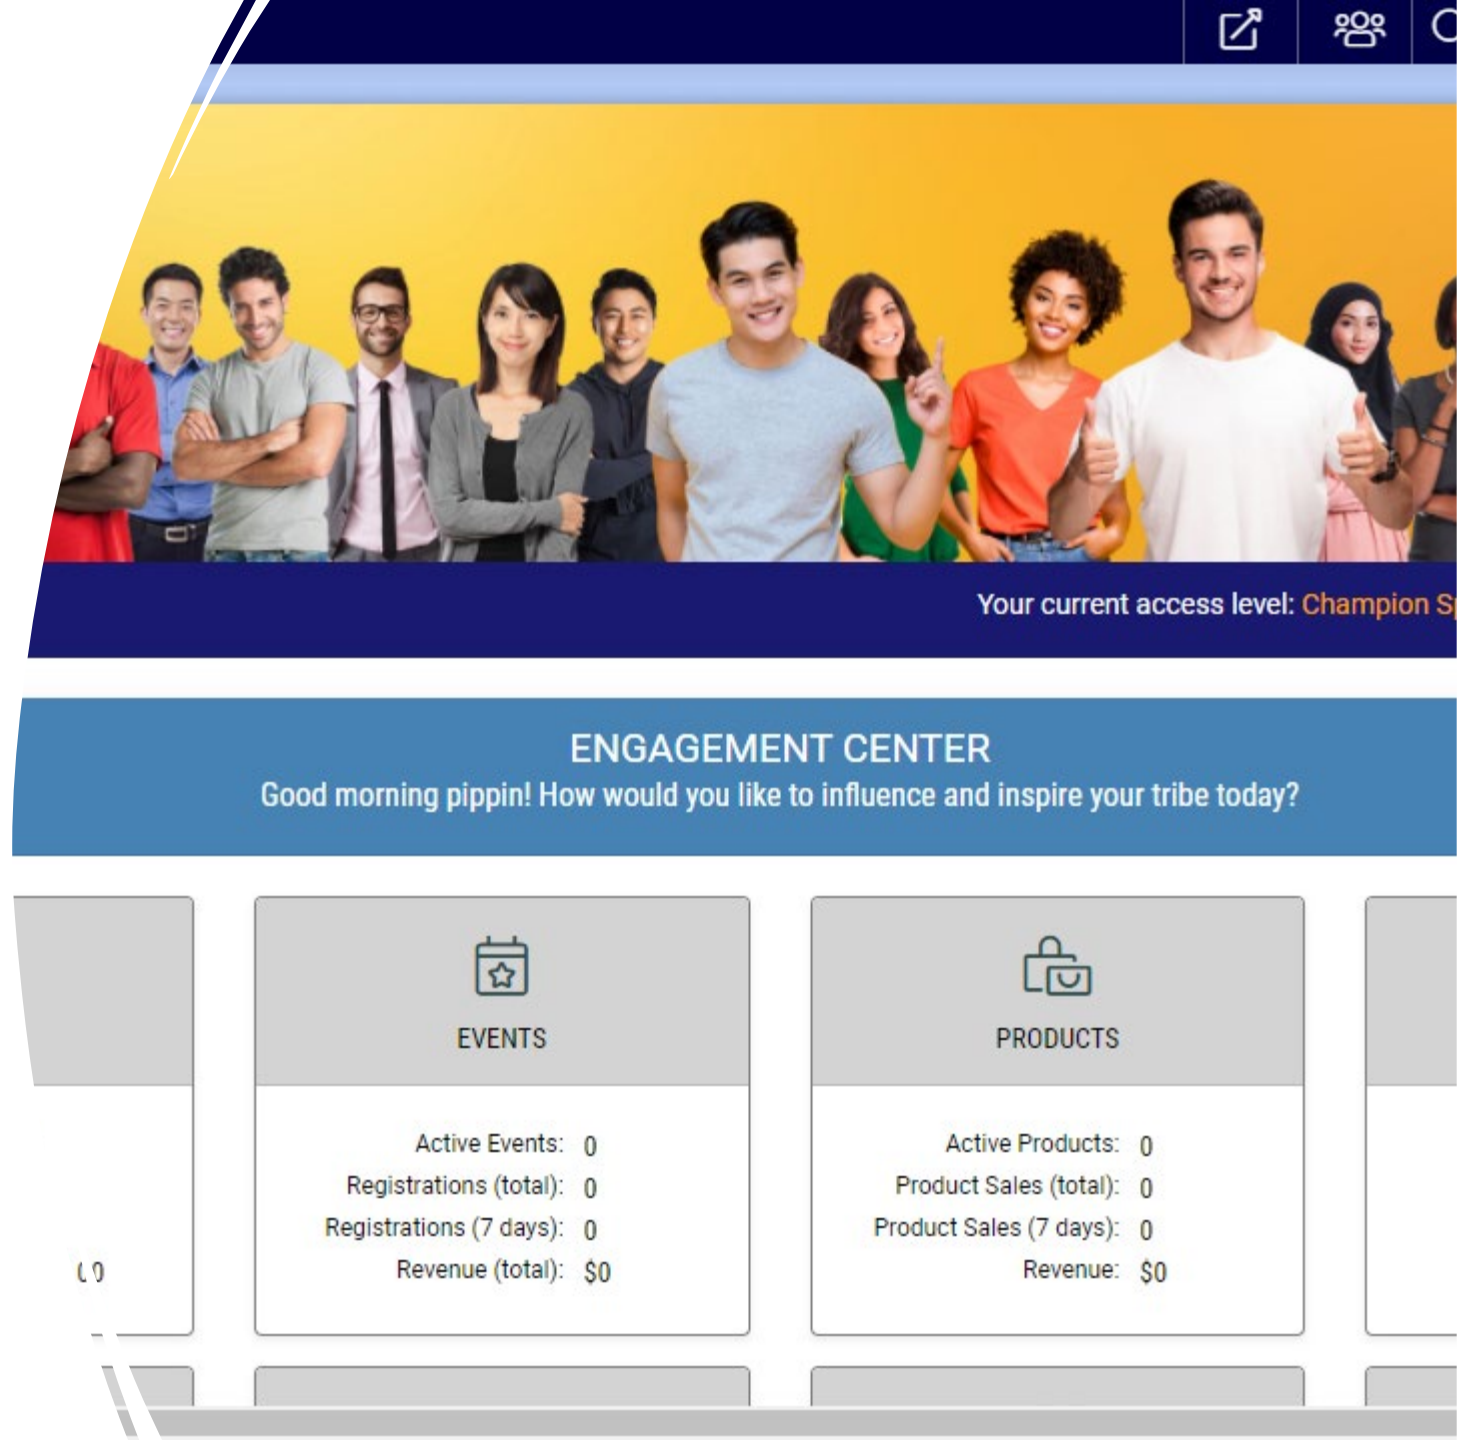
Your current access level: Champion S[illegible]

ENGAGEMENT CENTER
Good morning pippin! How would you like to influence and inspire your tribe today?

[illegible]0

EVENTS

Active Events: 0
Registrations (total): 0
Registrations (7 days): 0
Revenue (total): $0

PRODUCTS

Active Products: 0
Product Sales (total): 0
Product Sales (7 days): 0
Revenue: $0